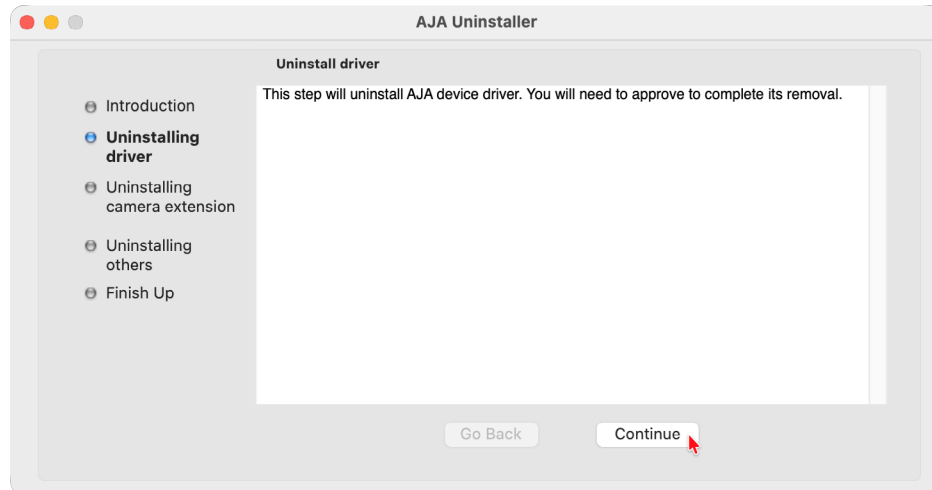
AJA Uninstaller

Uninstall driver

Introduction
Uninstalling driver
Uninstalling camera extension
Uninstalling others
Finish Up

This step will uninstall AJA device driver. You will need to approve to complete its removal.

Go Back
Continue